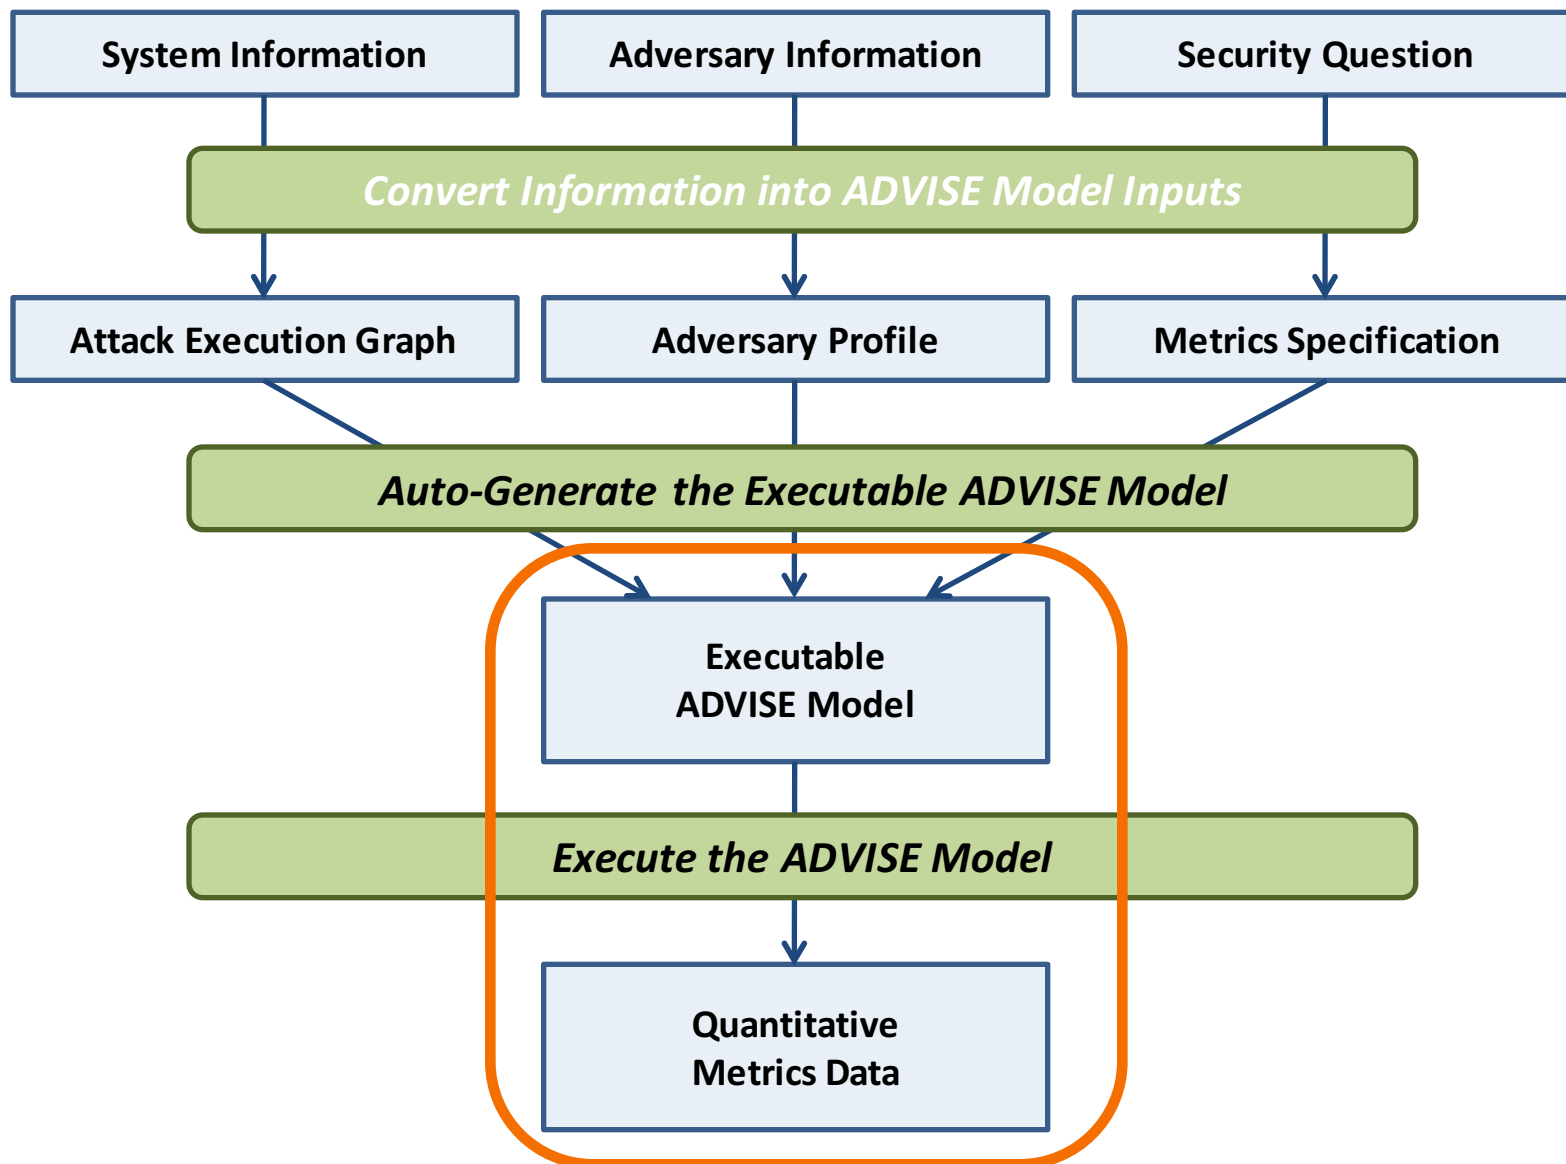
System Information

Adversary Information

Security Question

Convert Information into ADVISE Model Inputs

Attack Execution Graph

Adversary Profile

Metrics Specification

Auto-Generate the Executable ADVISE Model

Executable ADVISE Model

Execute the ADVISE Model

Quantitative Metrics Data